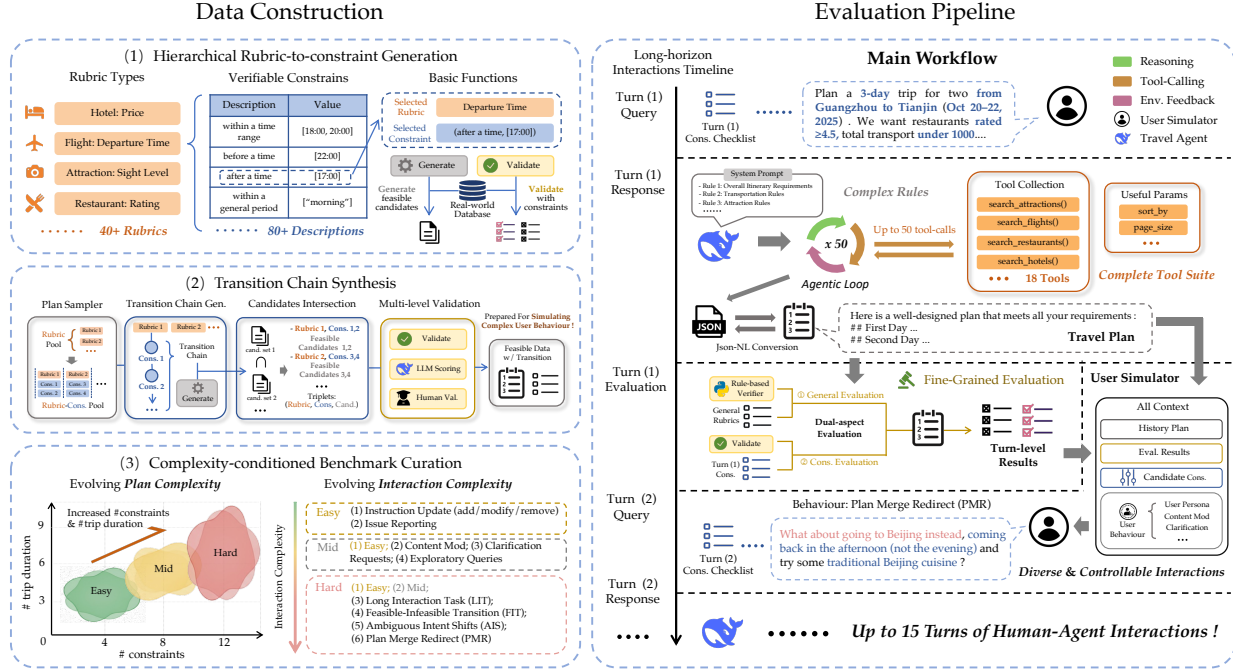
Data Construction

(1) Hierarchical Rubric-to-constraint Generation

Rubric Types

Hotel: Price
Flight: Departure Time
Attraction: Sight Level
Restaurant: Rating
...... 40+ Rubrics

Verifiable Constrains

| Description | Value |
|---|---|
| within a time range | [18:00, 20:00] |
| before a time | [22:00] |
| after a time | [17:00] |
| within a general period | ["morning"] |

...... 80+ Descriptions

Basic Functions

Selected Rubric: Departure Time
Selected Constraint: (after a time, [17:00])

Generate
Validate
Generate feasible candidates
Real-world Database
Validate with constraints

(2) Transition Chain Synthesis

Plan Sampler
Rubric Pool
Rubric 1, Rubric 2, Rubric 3, Rubric 4 ...
Rubric-Cons. Pool
Cons. 1, Cons. 2, Cons. 3, Cons. 4

Transition Chain Gen.
Rubric 1, Rubric 2
Cons. 1
Cons. 2
Transition Chain
Generate

Candidates Intersection
cand. set 1
cand. set 2
- Rubric 1, Cons. 1,2 Feasible Candidates 1,2
- Rubric 2, Cons. 3,4 Feasible Candidates 3,4
...
Triplets: (Rubric, Cons, Cand.)

Multi-level Validation
Validate
LLM Scoring
Human Val.

Prepared For Simulating Complex User Behaviour !
Feasible Data w/ Transition

(3) Complexity-conditioned Benchmark Curation

Evolving Plan Complexity
Increased #constraints & #trip duration
Easy
Mid
Hard
# trip duration
# constraints
0 4 8 12
3 6 9

Evolving Interaction Complexity
Interaction Complexity
Easy (1) Instruction Update (add/modify/remove) (2) Issue Reporting
Mid (1) Easy; (2) Content Mod; (3) Clarification Requests; (4) Exploratory Queries
Hard (1) Easy; (2) Mid; (3) Long Interaction Task (LIT); (4) Feasible-Infeasible Transition (FIT); (5) Ambiguous Intent Shifts (AIS); (6) Plan Merge Redirect (PMR)

Evaluation Pipeline

Long-horizon Interactions Timeline

Main Workflow

Reasoning
Tool-Calling
Env. Feedback
User Simulator
Travel Agent

Turn (1) Query
Turn (1) Cons. Checklist
......
Plan a 3-day trip for two from Guangzhou to Tianjin (Oct 20–22, 2025) . We want restaurants rated ≥4.5, total transport under 1000....

Turn (1) Response
System Prompt
- Rule 1: Overall Itinerary Requirements
- Rule 2: Transportation Rules
- Rule 3: Attraction Rules
......
Complex Rules
x 50
Agentic Loop
Up to 50 tool-calls
Tool Collection
search_attractions()
search_flights()
search_restaurants()
search_hotels()
••• 18 Tools
Useful Params
sort_by
page_size
•••
Complete Tool Suite
JSON
Json-NL Conversion
Here is a well-designed plan that meets all your requirements :
## First Day ...
## Second Day ...
Travel Plan

Turn (1) Evaluation
Fine-Grained Evaluation
Rule-based Verifier
General Rubrics
① General Evaluation
Validate
Turn (1) Cons.
② Cons. Evaluation
Dual-aspect Evaluation
Turn-level Results

User Simulator
All Context
History Plan
Eval. Results
Candidate Cons.
User Behaviour
User Persona
Content Mod
Clarification
...

Turn (2) Query
Behaviour: Plan Merge Redirect (PMR)
Turn (2) Cons. Checklist
What about going to Beijing instead, coming back in the afternoon (not the evening) and try some traditional Beijing cuisine ?
Diverse & Controllable Interactions

Turn (2) Response

••••
••••••
Up to 15 Turns of Human-Agent Interactions !